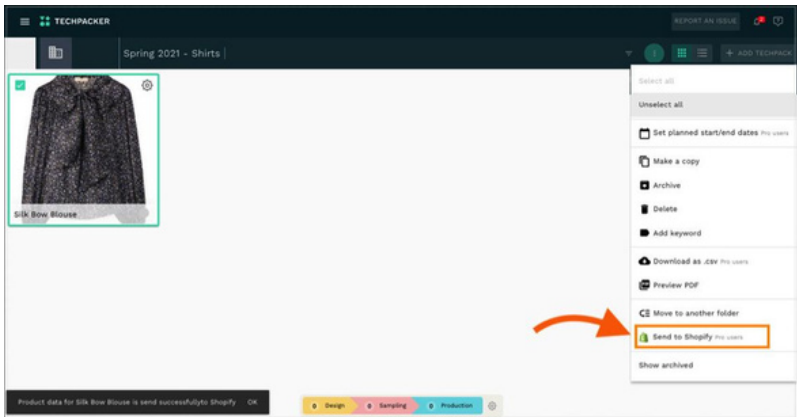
TECHPACKER

REPORT AN ISSUE

Spring 2021 - Shirts

+ ADD TECHPACK

Select all

Unselect all

Set planned start/end dates Pro users

Make a copy

Archive

Delete

Add keyword

Download as .csv Pro users

Preview PDF

Move to another folder

Send to Shopify Pro users

Show archived

Silk Bow Blouse

Product data for Silk Bow Blouse is send successfullyto Shopify OK

0 Design 0 Sampling 0 Production